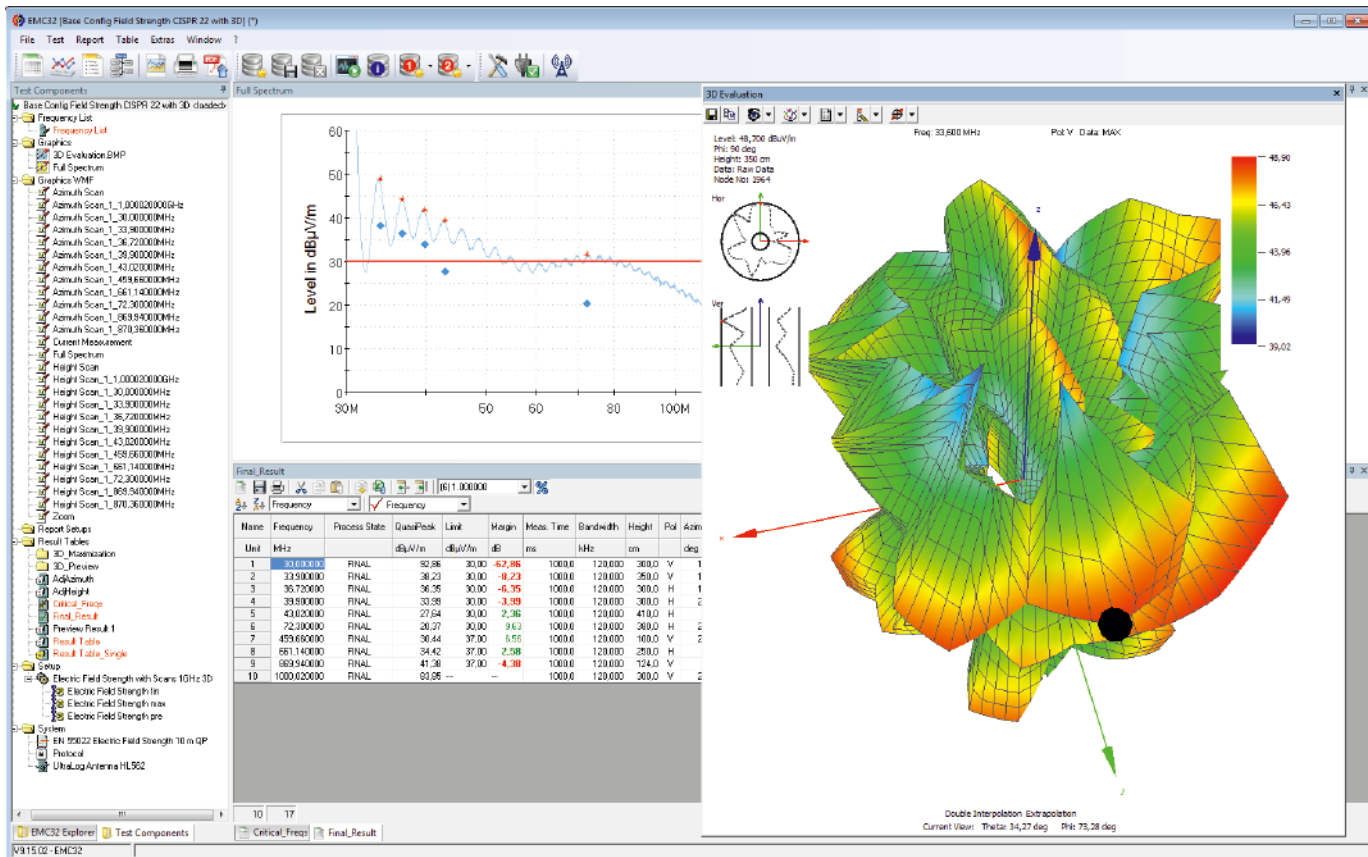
EMC32 [Base Config Field Strength CISPR 22 with 3D] (*)

File Test Report Table Extras Window ?

Test Components

Base Config Field Strength CISPR 22 with 3D cloaded

Frequency List
Frequency List
Graphics
3D Evaluation.BMP
Full Spectrum
Graphics WMF
Azimuth Scan
Azimuth Scan_1_1,000020000GHz
Azimuth Scan_1_30,000000MHz
Azimuth Scan_1_33,900000MHz
Azimuth Scan_1_36,720000MHz
Azimuth Scan_1_39,900000MHz
Azimuth Scan_1_43,020000MHz
Azimuth Scan_1_459,660000MHz
Azimuth Scan_1_661,140000MHz
Azimuth Scan_1_72,300000MHz
Azimuth Scan_1_869,940000MHz
Azimuth Scan_1_878,360000MHz
Current Measurement
Full Spectrum
Height Scan
Height Scan_1_1,000020000GHz
Height Scan_1_30,000000MHz
Height Scan_1_33,900000MHz
Height Scan_1_36,720000MHz
Height Scan_1_39,900000MHz
Height Scan_1_43,020000MHz
Height Scan_1_459,660000MHz
Height Scan_1_661,140000MHz
Height Scan_1_72,300000MHz
Height Scan_1_869,940000MHz
Height Scan_1_878,360000MHz
Zoom
Report Setups
Result Tables
3D_Maximization
3D_Preview
AdjAzimuth
AdjHeight
Critical_Freqs
Final_Result
Preview Result 1
Result Table
Result Table_Single
Setup
Electric Field Strength with Scans 1GHz 3D
Electric Field Strength fin
Electric Field Strength max
Electric Field Strength pre
System
EN 55022 Electric Field Strength 10 m QP
Protocol
UltraLog Antenna HL562

EMC32 Explorer Test Components

Full Spectrum

60
50
40
30
20
10
0
Level in dBµV/m
30M 50 60 80 100M

Final_Result

(6) 1.000000

Frequency Frequency

| Name | Frequency | Process State | QuasiPeak | Limit | Margin | Meas. Time | Bandwidth | Height | Pol | Azim |
|---|---|---|---|---|---|---|---|---|---|---|
| Unit | MHz | | dBµV/m | dBµV/m | dB | ms | kHz | cm | | deg |
| 1 | 30,000000 | FINAL | 92,86 | 30,00 | -62,86 | 1000,0 | 120,000 | 300,0 | V | 1 |
| 2 | 33,900000 | FINAL | 38,23 | 30,00 | -8,23 | 1000,0 | 120,000 | 350,0 | V | 1 |
| 3 | 36,720000 | FINAL | 36,35 | 30,00 | -6,35 | 1000,0 | 120,000 | 300,0 | H | 1 |
| 4 | 39,900000 | FINAL | 33,99 | 30,00 | -3,99 | 1000,0 | 120,000 | 300,0 | H | 2 |
| 5 | 43,020000 | FINAL | 27,64 | 30,00 | 2,36 | 1000,0 | 120,000 | 410,0 | H | |
| 6 | 72,300000 | FINAL | 20,37 | 30,00 | 9,63 | 1000,0 | 120,000 | 380,0 | H | 2 |
| 7 | 459,660000 | FINAL | 30,44 | 37,00 | 6,56 | 1000,0 | 120,000 | 100,0 | V | 2 |
| 8 | 661,140000 | FINAL | 34,42 | 37,00 | 2,58 | 1000,0 | 120,000 | 250,0 | H | |
| 9 | 869,940000 | FINAL | 41,38 | 37,00 | -4,38 | 1000,0 | 120,000 | 124,0 | V | |
| 10 | 1000,020000 | FINAL | 83,85 | --- | --- | 1000,0 | 120,000 | 300,0 | V | 2 |

10 17

Critical_Freqs Final_Result

3D Evaluation

Level: 48,700 dBµV/m
Phi: 90 deg
Height: 350 cm
Data: Raw Data
Node No: 394
Freq: 33,900 MHz
Pol: V Data: MAX

Hor
Ver

48,90
46,43
43,96
41,49
39,02

z
x
y

Double Interpolation Extrapolation
Current View: Theta: 34,27 deg Phi: 73,28 deg

V9.15.02 - EMC32